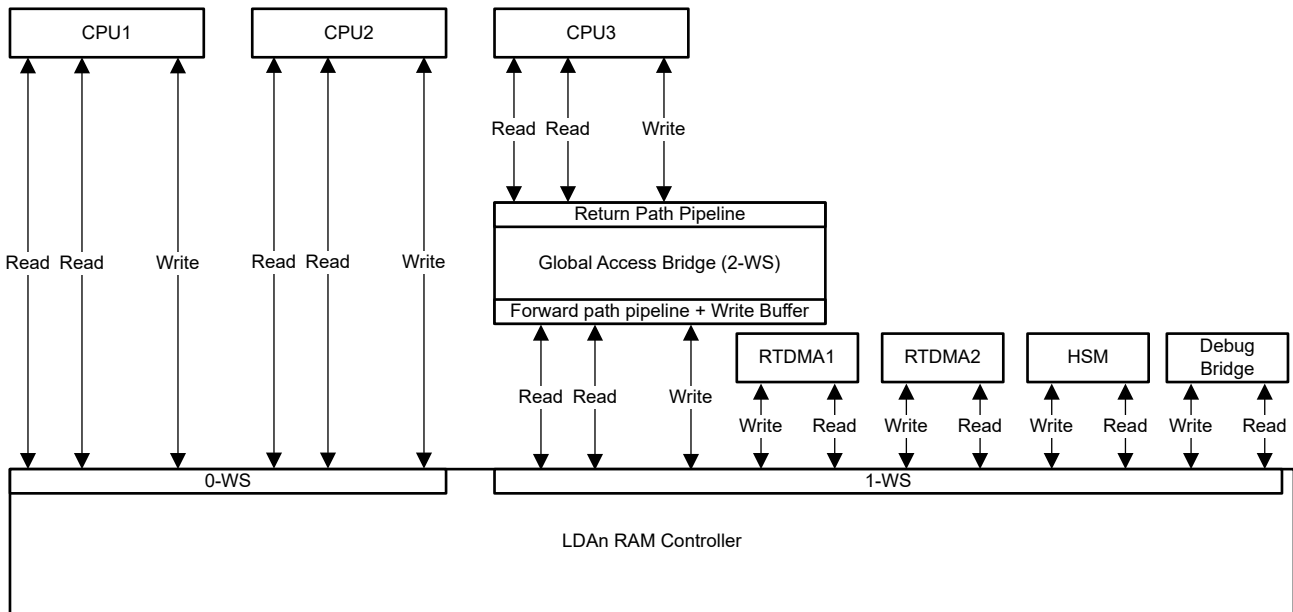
CPU1

CPU2

CPU3

Read Read Write

Return Path Pipeline

Global Access Bridge (2-WS)

Forward path pipeline + Write Buffer

Read Read Write

Read Read Write

Read Read Write

RTDMA1

RTDMA2

HSM

Debug Bridge

Write Read Write Read Write Read Write Read

0-WS

1-WS

LDAn RAM Controller